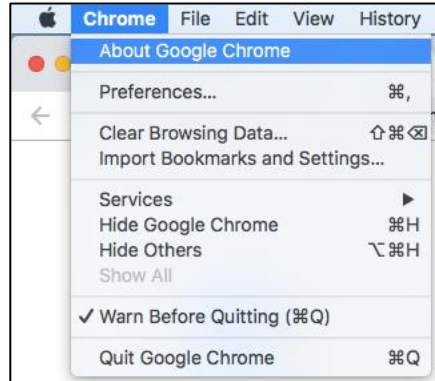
Chrome File Edit View History

About Google Chrome

Preferences... ⌘,

Clear Browsing Data... ⇧⌘⌫
Import Bookmarks and Settings...

Services ▶
Hide Google Chrome ⌘H
Hide Others ⌥⌘H
Show All

✓ Warn Before Quitting (⌘Q)

Quit Google Chrome ⌘Q